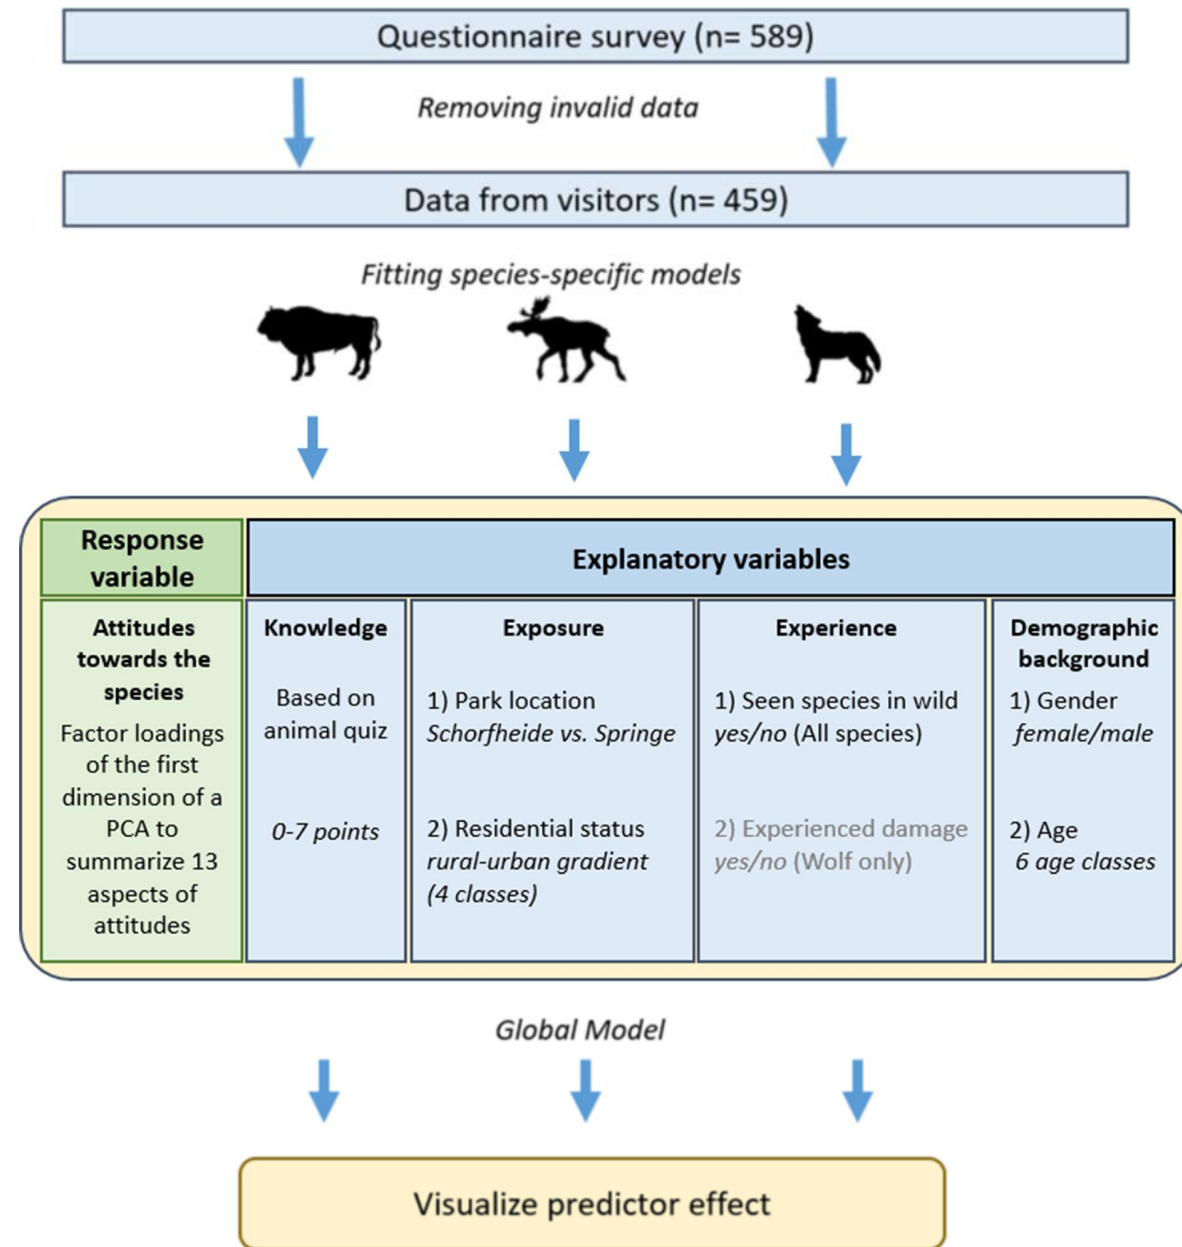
Questionnaire survey (n= 589)

Removing invalid data

Data from visitors (n= 459)

Fitting species-specific models

| Response variable | Explanatory variables | | | |
|---|---|---|---|---|
| Attitudes towards the species | Knowledge | Exposure | Experience | Demographic background |
| Factor loadings of the first dimension of a PCA to summarize 13 aspects of attitudes | Based on animal quiz<br><br>0-7 points | 1) Park location<br>Schorfheide vs. Springe<br><br>2) Residential status<br>rural-urban gradient<br>(4 classes) | 1) Seen species in wild<br>yes/no (All species)<br><br>2) Experienced damage<br>yes/no (Wolf only) | 1) Gender<br>female/male<br><br>2) Age<br>6 age classes |

Global Model

Visualize predictor effect